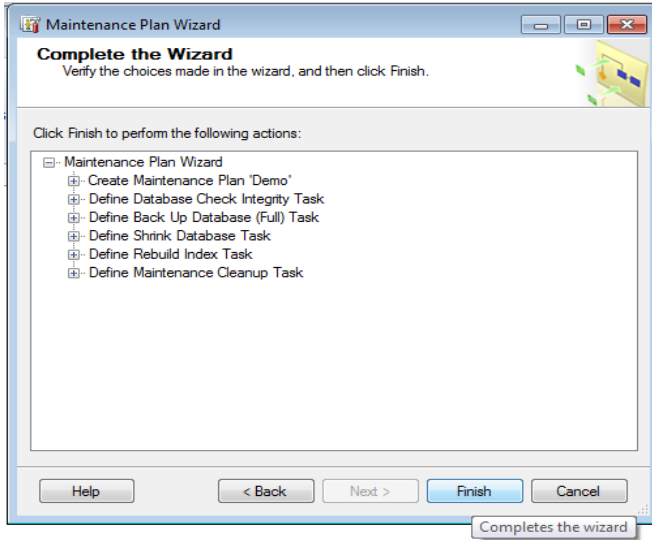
Maintenance Plan Wizard

Complete the Wizard
Verify the choices made in the wizard, and then click Finish.

Click Finish to perform the following actions:

Maintenance Plan Wizard
Create Maintenance Plan 'Demo'
Define Database Check Integrity Task
Define Back Up Database (Full) Task
Define Shrink Database Task
Define Rebuild Index Task
Define Maintenance Cleanup Task

Help
< Back
Next >
Finish
Cancel
Completes the wizard